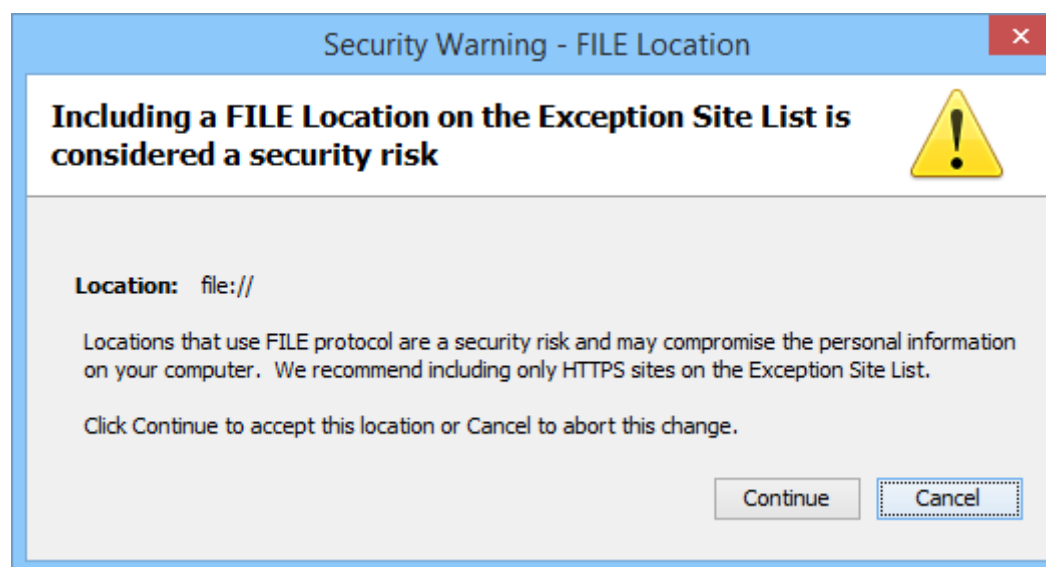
Security Warning - FILE Location

×

Including a FILE Location on the Exception Site List is considered a security risk

Location: file://

Locations that use FILE protocol are a security risk and may compromise the personal information on your computer. We recommend including only HTTPS sites on the Exception Site List.

Click Continue to accept this location or Cancel to abort this change.

Continue

Cancel